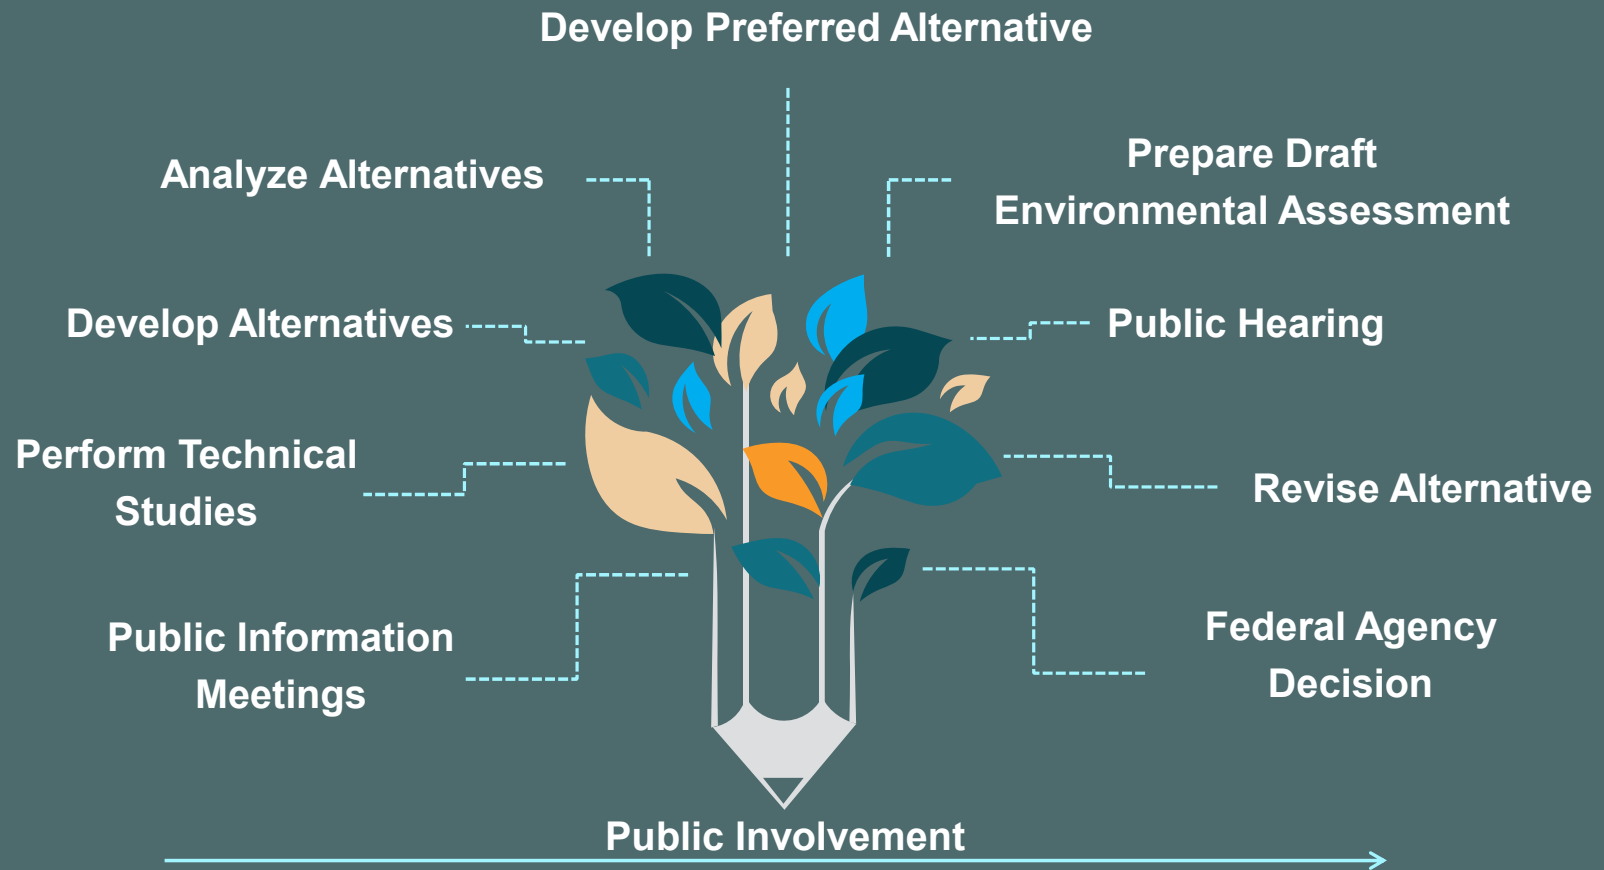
Develop Preferred Alternative

Analyze Alternatives

Prepare Draft Environmental Assessment

Develop Alternatives

Public Hearing

Perform Technical Studies

Revise Alternative

Public Information Meetings

Federal Agency Decision

Public Involvement